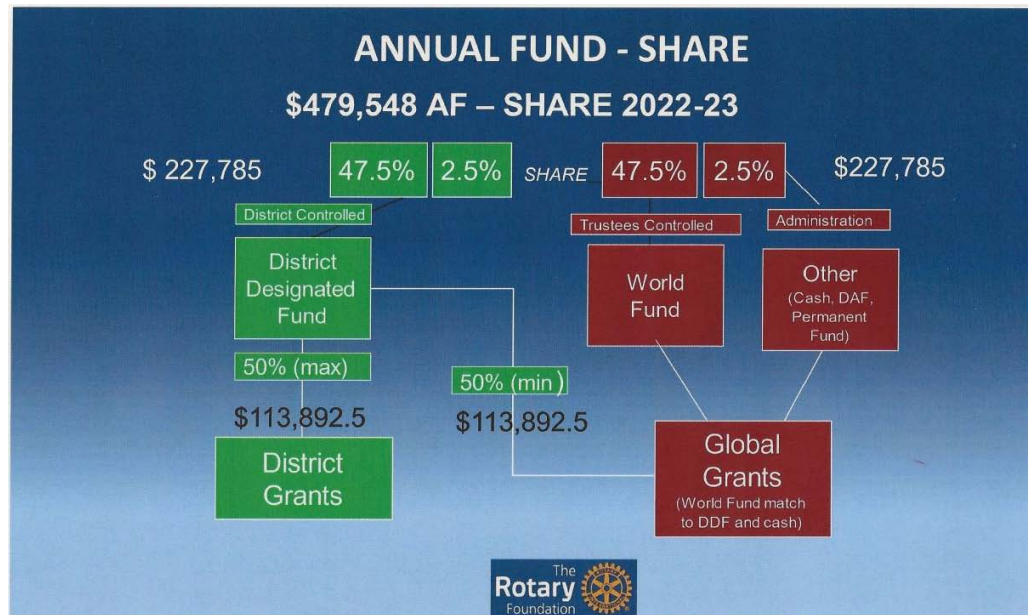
ANNUAL FUND - SHARE

$479,548 AF – SHARE 2022-23

$ 227,785

47.5%

2.5%

SHARE

47.5%

2.5%

$227,785

District Controlled

Trustees Controlled

Administration

District Designated Fund

World Fund

Other (Cash, DAF, Permanent Fund)

50% (max)

50% (min)

$113,892.5

$113,892.5

District Grants

Global Grants (World Fund match to DDF and cash)

The Rotary Foundation